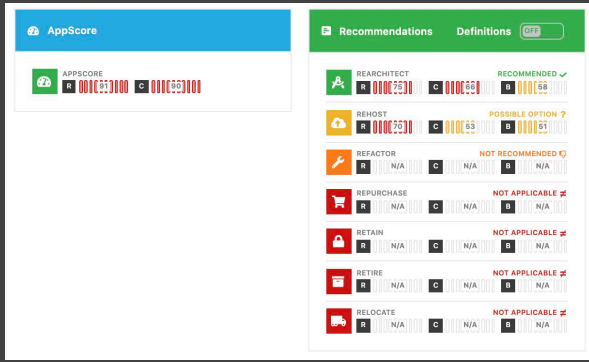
AppScore

APPSCORE
R 91 C 90

Recommendations Definitions OFF

REARCHITECT RECOMMENDED ✓
R 75 C 66 B 58

REHOST POSSIBLE OPTION ?
R 70 C 53 B 61

REFACTOR NOT RECOMMENDED
R N/A C N/A B N/A

REPURCHASE NOT APPLICABLE ≠
R N/A C N/A B N/A

RETAIN NOT APPLICABLE ≠
R N/A C N/A B N/A

RETIRE NOT APPLICABLE ≠
R N/A C N/A B N/A

RELOCATE NOT APPLICABLE ≠
R N/A C N/A B N/A